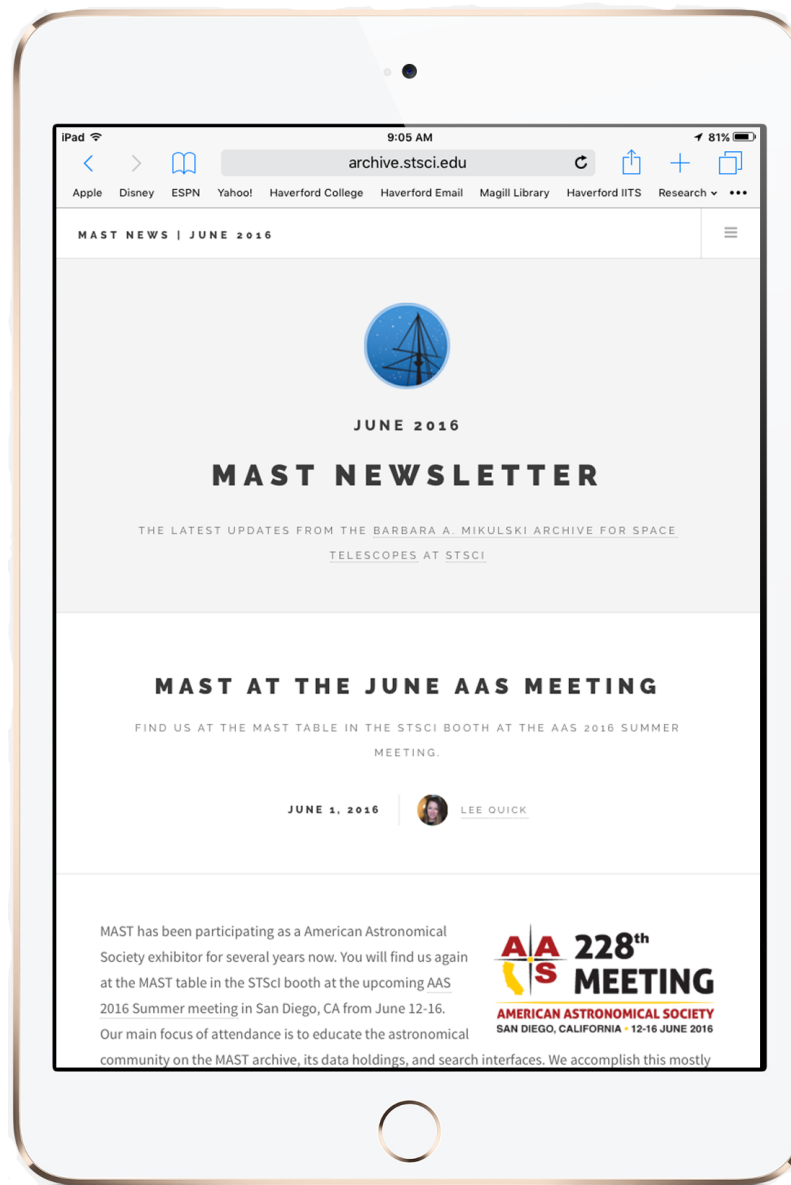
iPad 9:05 AM 81%

archive.stsci.edu

Apple Disney ESPN Yahoo! Haverford College Haverford Email Magill Library Haverford IITS Research •••

MAST NEWS | JUNE 2016

JUNE 2016

MAST NEWSLETTER

THE LATEST UPDATES FROM THE BARBARA A. MIKULSKI ARCHIVE FOR SPACE TELESCOPES AT STSCI

MAST AT THE JUNE AAS MEETING

FIND US AT THE MAST TABLE IN THE STSCI BOOTH AT THE AAS 2016 SUMMER MEETING.

JUNE 1, 2016 LEE QUICK

MAST has been participating as a American Astronomical Society exhibitor for several years now. You will find us again at the MAST table in the STScI booth at the upcoming AAS 2016 Summer meeting in San Diego, CA from June 12-16. Our main focus of attendance is to educate the astronomical community on the MAST archive, its data holdings, and search interfaces. We accomplish this mostly

AAS 228th MEETING
AMERICAN ASTRONOMICAL SOCIETY
SAN DIEGO, CALIFORNIA • 12-16 JUNE 2016